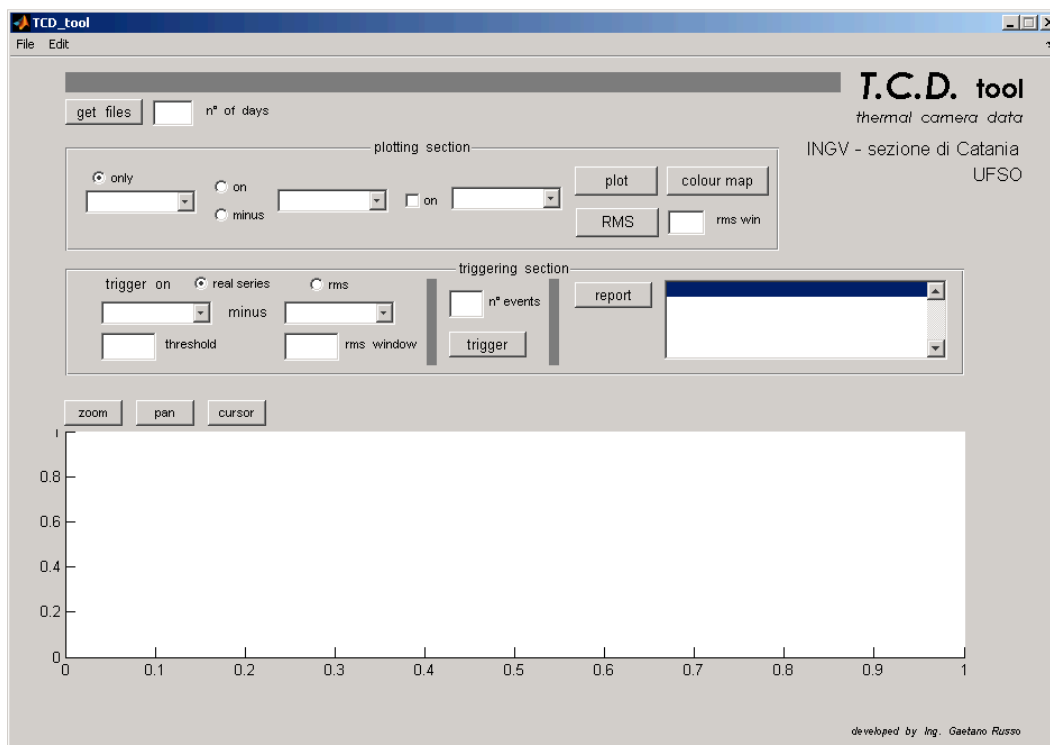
TCD_tool

File Edit

T.C.D. tool
thermal camera data

INGV - sezione di Catania
UFSO

get files
n° of days

plotting section

only
on
minus
on
plot
colour map
RMS
rms win

triggering section

trigger on
real series
rms
minus
threshold
rms window
n° events
trigger
report

zoom
pan
cursor

1
0.8
0.6
0.4
0.2
0

0
0.1
0.2
0.3
0.4
0.5
0.6
0.7
0.8
0.9
1

developed by Ing. Gaetano Russo